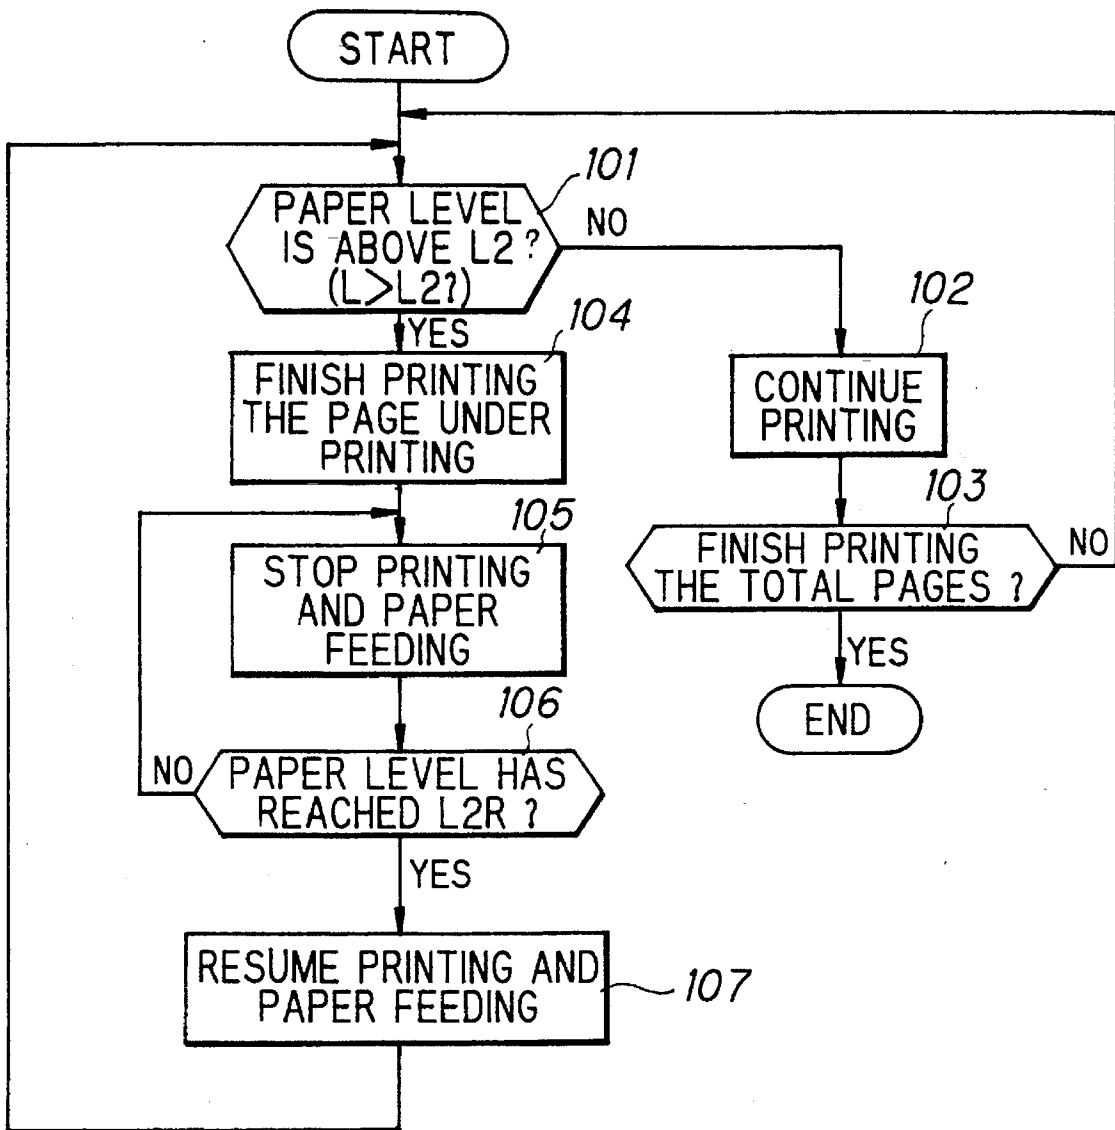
START

101
PAPER LEVEL IS ABOVE L2 ? (L>L2?)

NO

YES

104
FINISH PRINTING THE PAGE UNDER PRINTING

102
CONTINUE PRINTING

103
FINISH PRINTING THE TOTAL PAGES ?

NO

YES

END

105
STOP PRINTING AND PAPER FEEDING

106
NO
PAPER LEVEL HAS REACHED L2R ?

YES

RESUME PRINTING AND PAPER FEEDING
107